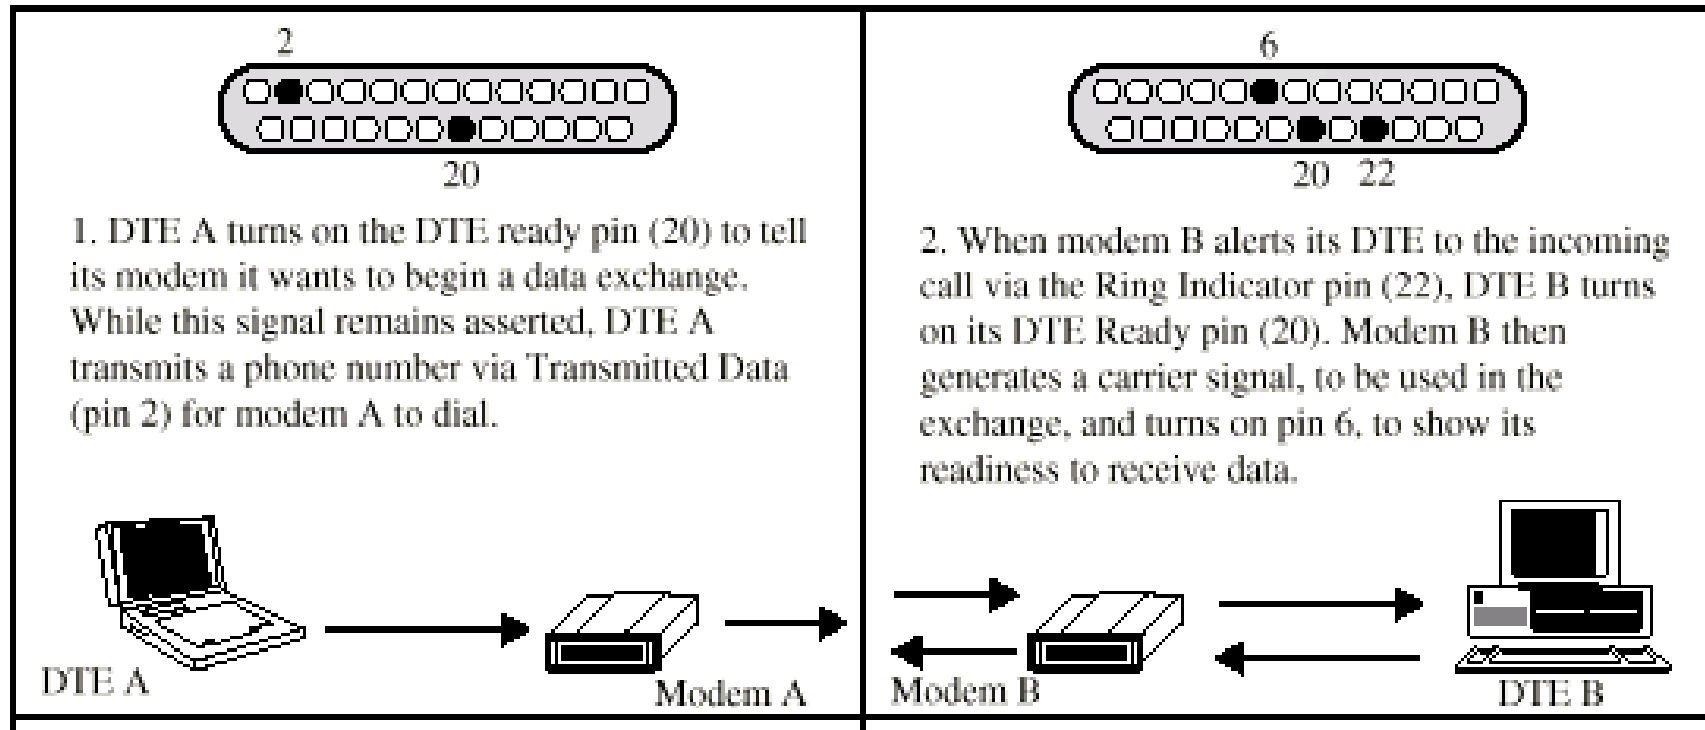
2

20

1. DTE A turns on the DTE ready pin (20) to tell its modem it wants to begin a data exchange. While this signal remains asserted, DTE A transmits a phone number via Transmitted Data (pin 2) for modem A to dial.

DTE A

Modem A

6

20 22

2. When modem B alerts its DTE to the incoming call via the Ring Indicator pin (22), DTE B turns on its DTE Ready pin (20). Modem B then generates a carrier signal, to be used in the exchange, and turns on pin 6, to show its readiness to receive data.

Modem B

DTE B